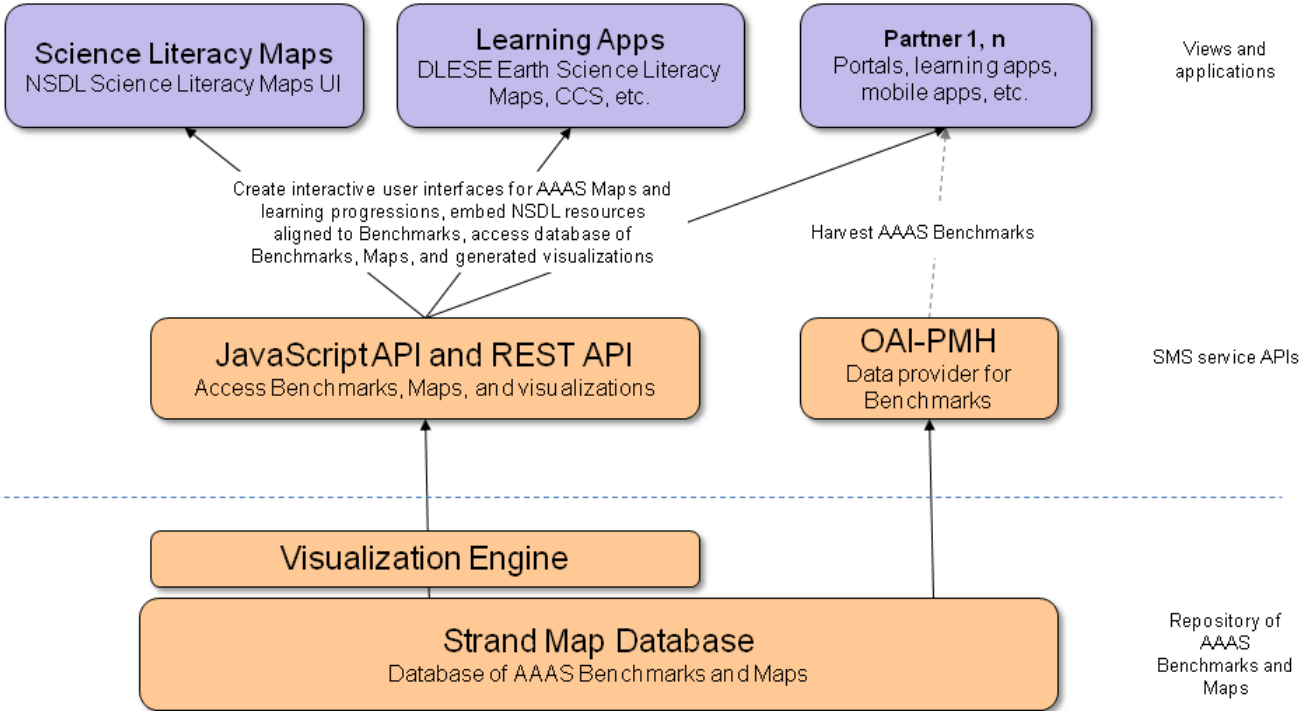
Science Literacy Maps
NSDL Science Literacy Maps UI

Learning Apps
DLESE Earth Science Literacy Maps, CCS, etc.

Partner 1, n
Portals, learning apps, mobile apps, etc.

Views and applications

Create interactive user interfaces for AAAS Maps and learning progressions, embed NSDL resources aligned to Benchmarks, access database of Benchmarks, Maps, and generated visualizations

Harvest AAAS Benchmarks

JavaScript API and REST API
Access Benchmarks, Maps, and visualizations

OAI-PMH
Data provider for Benchmarks

SMS service APIs

Visualization Engine

Strand Map Database
Database of AAAS Benchmarks and Maps

Repository of AAAS Benchmarks and Maps